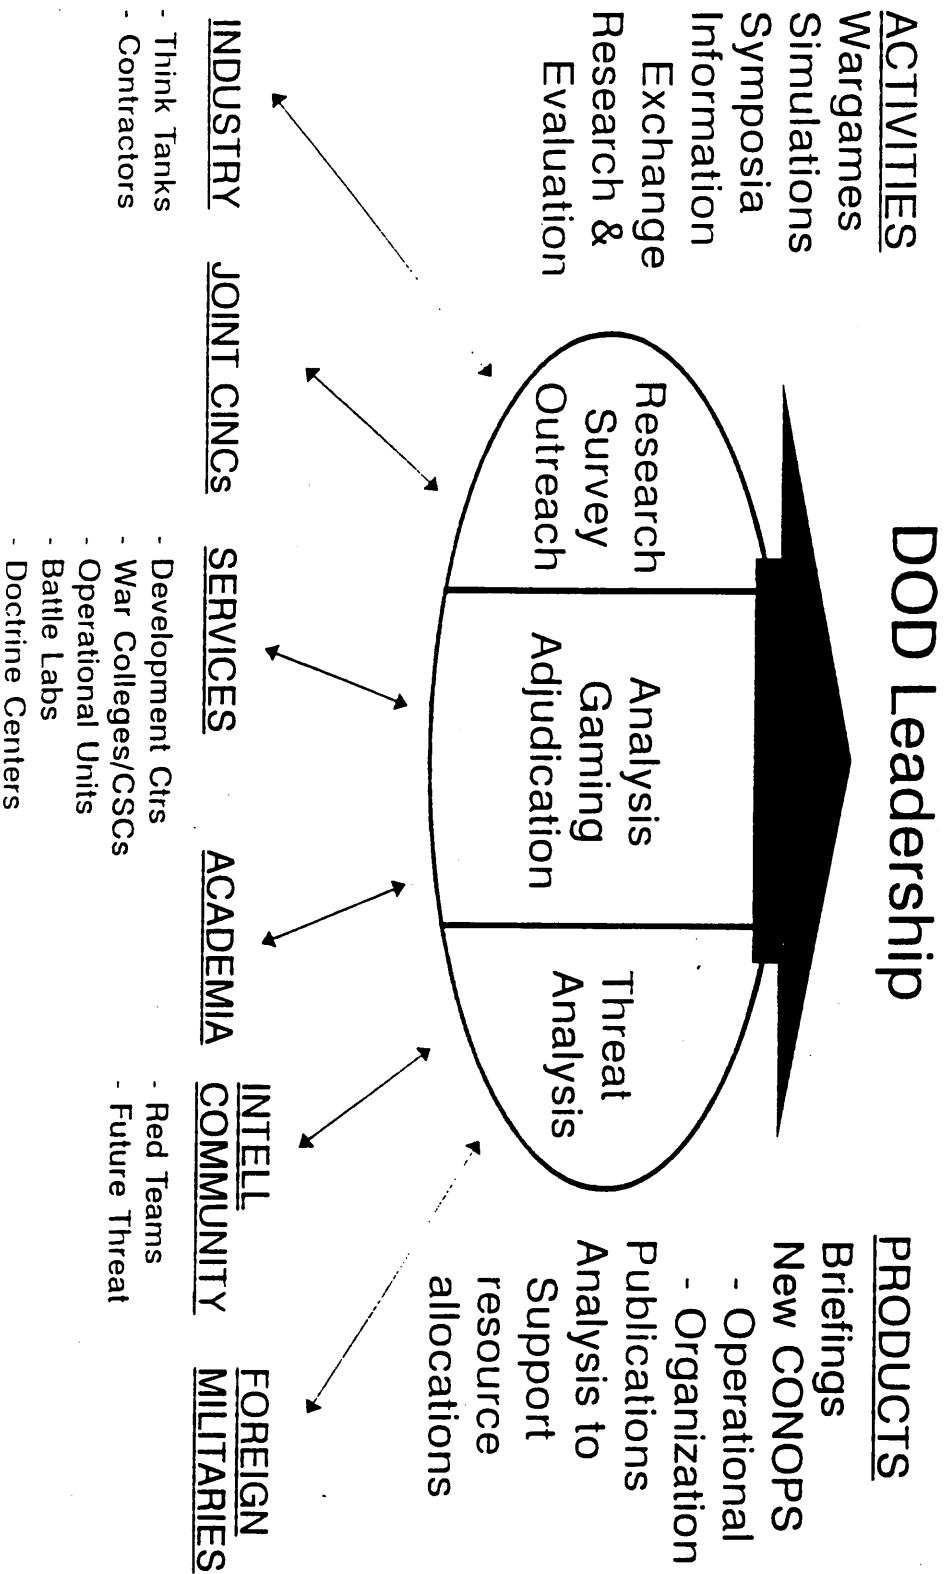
DOD Leadership

ACTIVITIES
Wargames
Simulations
Symposia
Information Exchange
Research & Evaluation

Research
Survey
Outreach

Analysis
Gaming
Adjudication

Threat
Analysis

PRODUCTS
Briefings
New CONOPS
- Operational
- Organization
Publications
Analysis to Support resource allocations

INDUSTRY
- Think Tanks
- Contractors

JOINT CINCs

SERVICES
- Development Ctrs
- War Colleges/CSCs
- Operational Units
- Battle Labs
- Doctrine Centers

ACADEMIA

INTELL COMMUNITY
- Red Teams
- Future Threat

FOREIGN MILITARIES